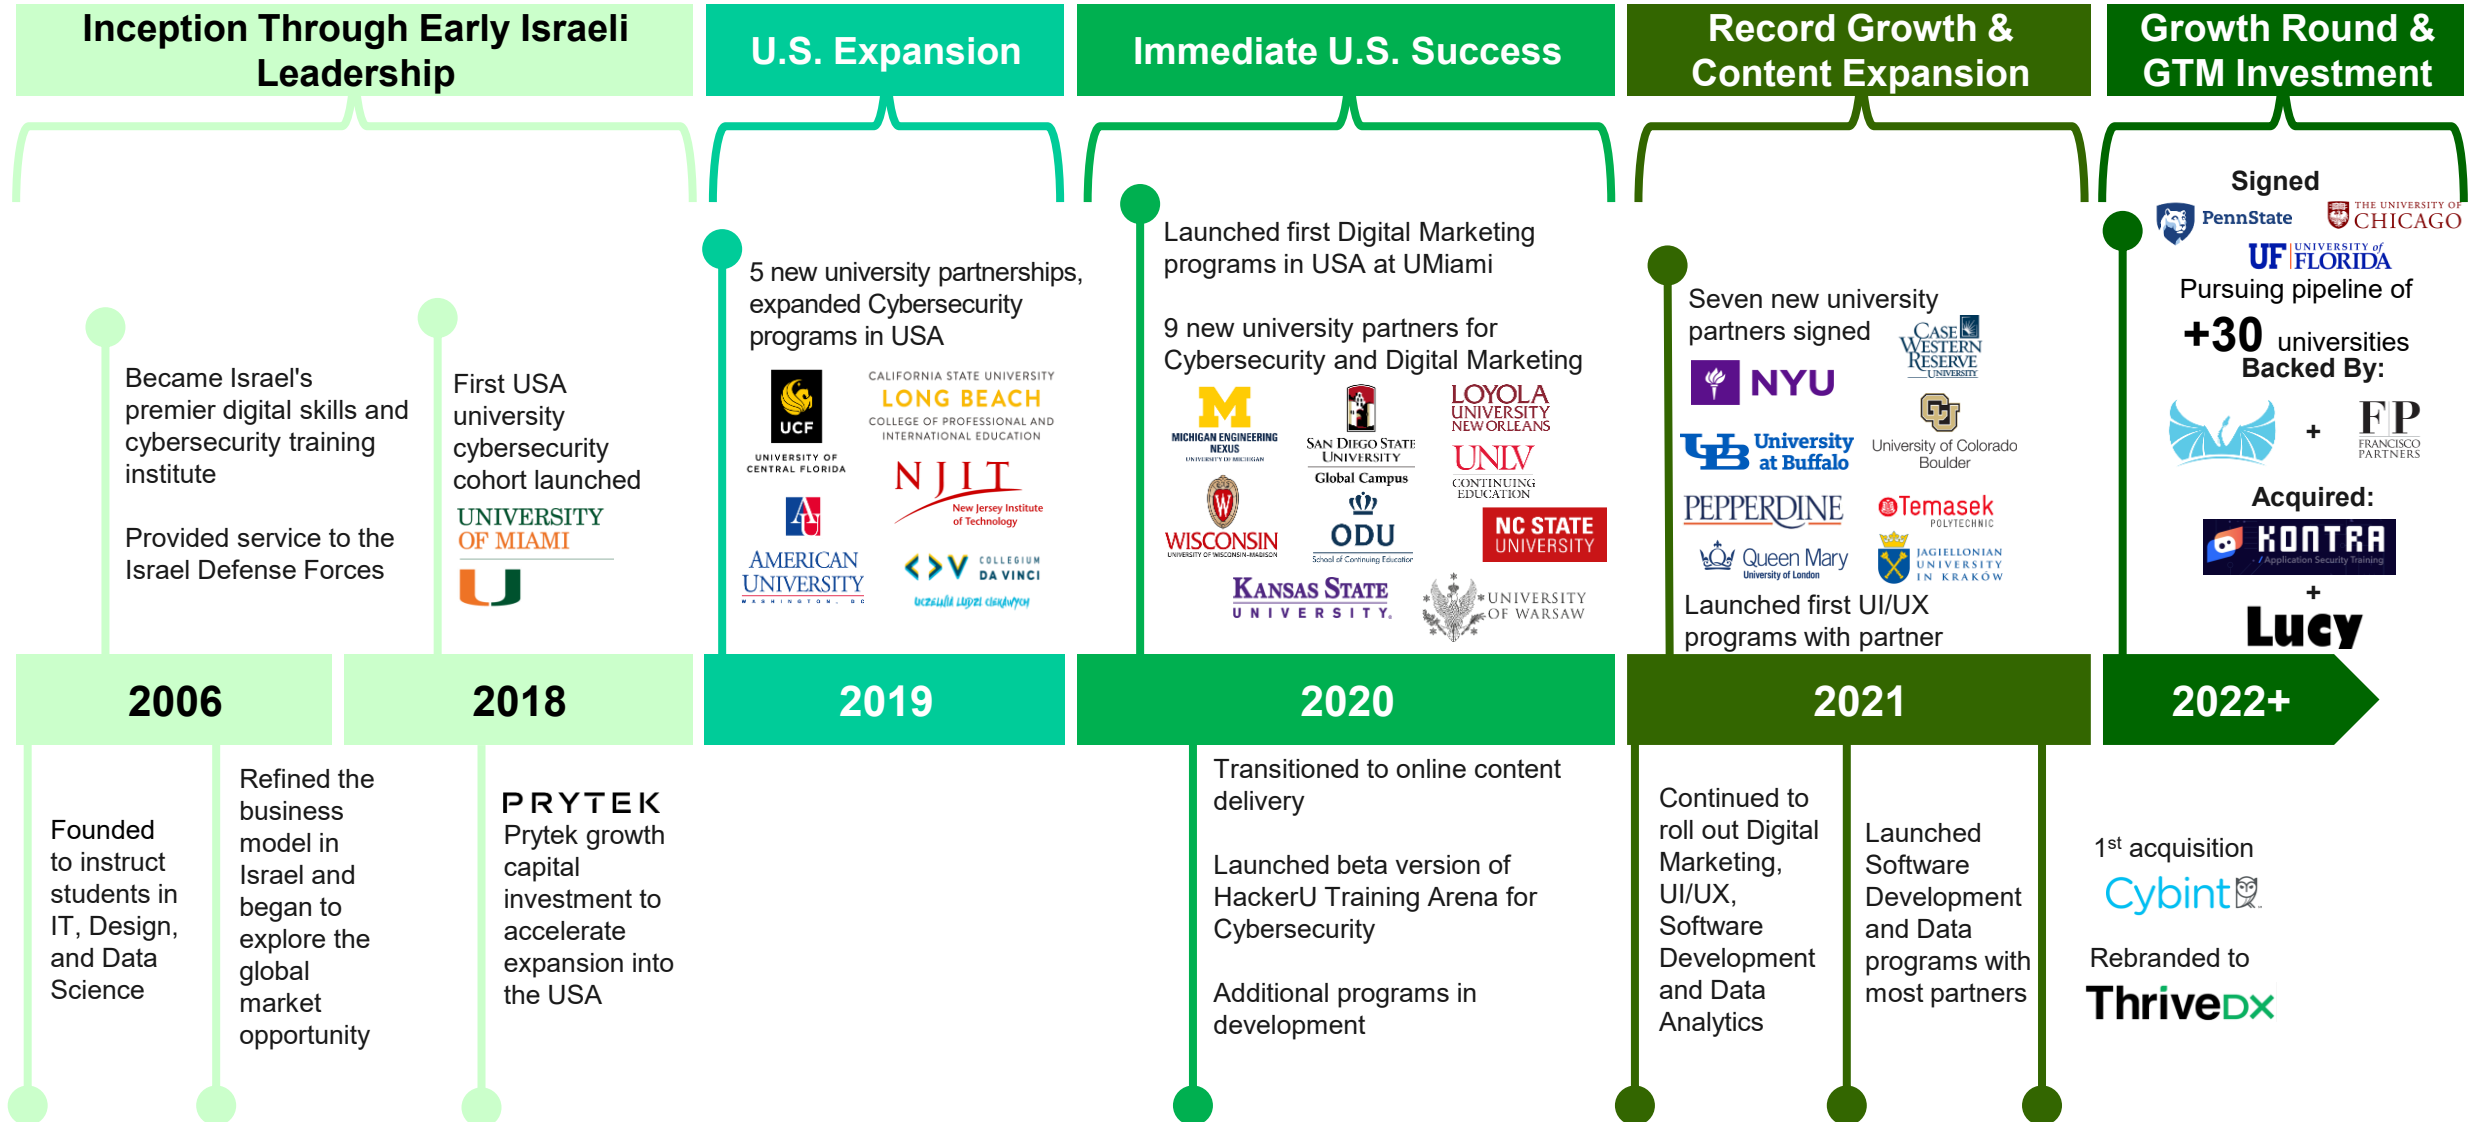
Inception Through Early Israeli Leadership

U.S. Expansion

Immediate U.S. Success

Record Growth & Content Expansion

Growth Round & GTM Investment

Became Israel's premier digital skills and cybersecurity training institute

Provided service to the Israel Defense Forces

First USA university cybersecurity cohort launched

UNIVERSITY OF MIAMI

5 new university partnerships, expanded Cybersecurity programs in USA

UCF UNIVERSITY OF CENTRAL FLORIDA

CALIFORNIA STATE UNIVERSITY LONG BEACH COLLEGE OF PROFESSIONAL AND INTERNATIONAL EDUCATION

NJIT New Jersey Institute of Technology

AMERICAN UNIVERSITY WASHINGTON, DC

COLLEGIUM DA VINCI

Launched first Digital Marketing programs in USA at UMiami

9 new university partners for Cybersecurity and Digital Marketing

MICHIGAN ENGINEERING NEXUS UNIVERSITY OF MICHIGAN

SAN DIEGO STATE UNIVERSITY Global Campus

LOYOLA UNIVERSITY NEW ORLEANS

UNLV CONTINUING EDUCATION

WISCONSIN UNIVERSITY OF WISCONSIN-MADISON

ODU School of Continuing Education

NC STATE UNIVERSITY

KANSAS STATE UNIVERSITY

UNIVERSITY OF WARSAW

Seven new university partners signed

CASE WESTERN RESERVE UNIVERSITY

NYU

University at Buffalo

University of Colorado Boulder

PEPPERDINE

Temasek POLYTECHNIC

Queen Mary University of London

JAGIELLONIAN UNIVERSITY IN KRAKÓW

Launched first UI/UX programs with partner

Signed

PennState

THE UNIVERSITY OF CHICAGO

UF UNIVERSITY of FLORIDA

Pursuing pipeline of

+30 universities

Backed By:

+

FP FRANCISCO PARTNERS

Acquired:

KONTRA Application Security Training

+

Lucy

2006

2018

2019

2020

2021

2022+

Founded to instruct students in IT, Design, and Data Science

Refined the business model in Israel and began to explore the global market opportunity

PRYTEK

Prytek growth capital investment to accelerate expansion into the USA

Transitioned to online content delivery

Launched beta version of HackerU Training Arena for Cybersecurity

Additional programs in development

Continued to roll out Digital Marketing, UI/UX, Software Development and Data Analytics

Launched Software Development and Data programs with most partners

1$^{st}$ acquisition

Cybint

Rebranded to

ThriveDX